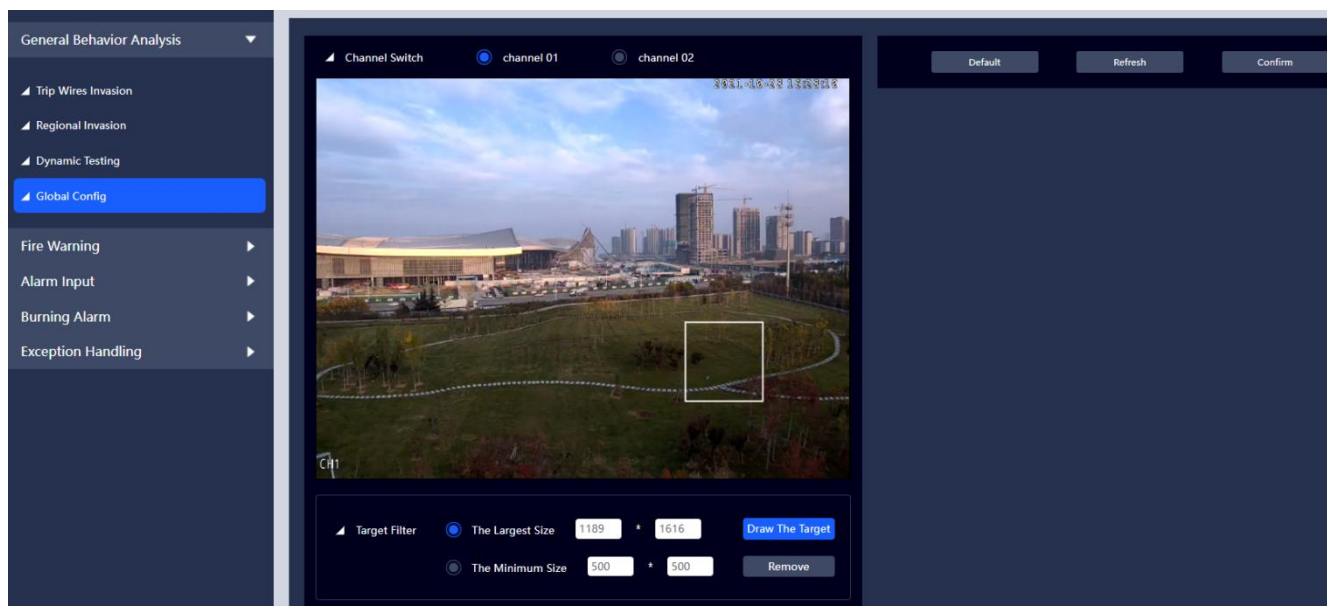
General Behavior Analysis

Trip Wires Invasion

Regional Invasion

Dynamic Testing

Global Config

Fire Warning

Alarm Input

Burning Alarm

Exception Handling

Channel Switch channel 01 channel 02

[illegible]

CH1

Default Refresh Confirm

Target Filter The Largest Size 1189 * 1616 Draw The Target

The Minimum Size 500 * 500 Remove